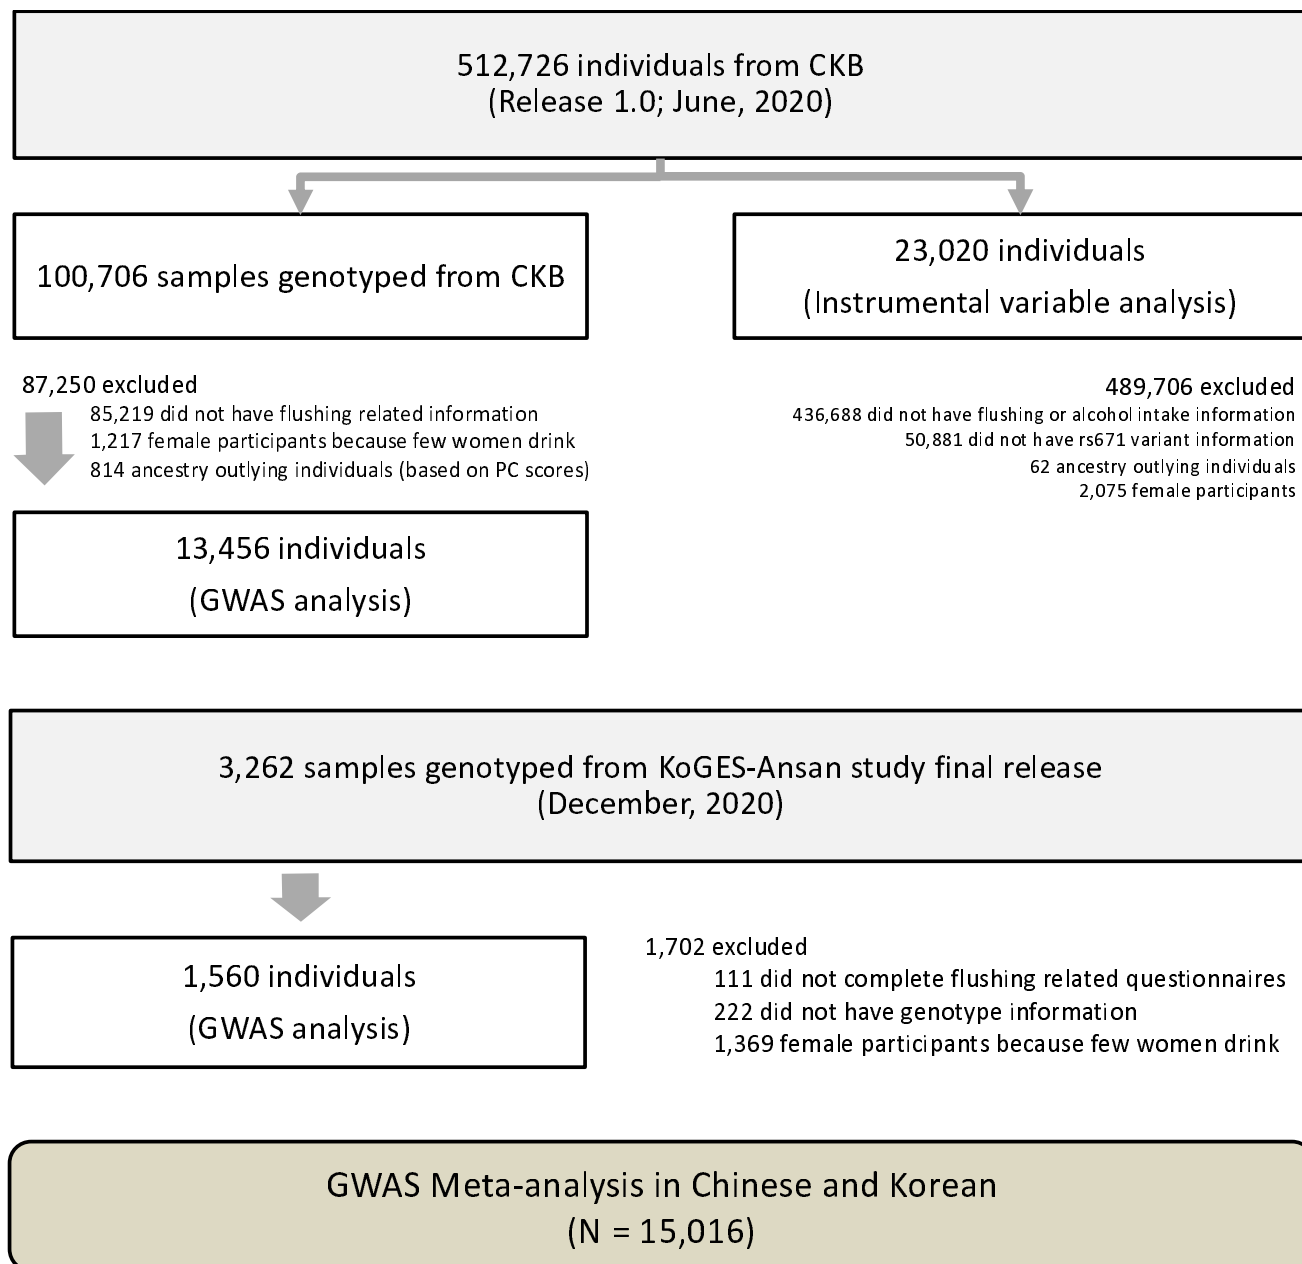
512,726 individuals from CKB
(Release 1.0; June, 2020)

100,706 samples genotyped from CKB

23,020 individuals
(Instrumental variable analysis)

87,250 excluded
85,219 did not have flushing related information
1,217 female participants because few women drink
814 ancestry outlying individuals (based on PC scores)

489,706 excluded
436,688 did not have flushing or alcohol intake information
50,881 did not have rs671 variant information
62 ancestry outlying individuals
2,075 female participants

13,456 individuals
(GWAS analysis)

3,262 samples genotyped from KoGES-Ansan study final release
(December, 2020)

1,560 individuals
(GWAS analysis)

1,702 excluded
111 did not complete flushing related questionnaires
222 did not have genotype information
1,369 female participants because few women drink

GWAS Meta-analysis in Chinese and Korean
(N = 15,016)